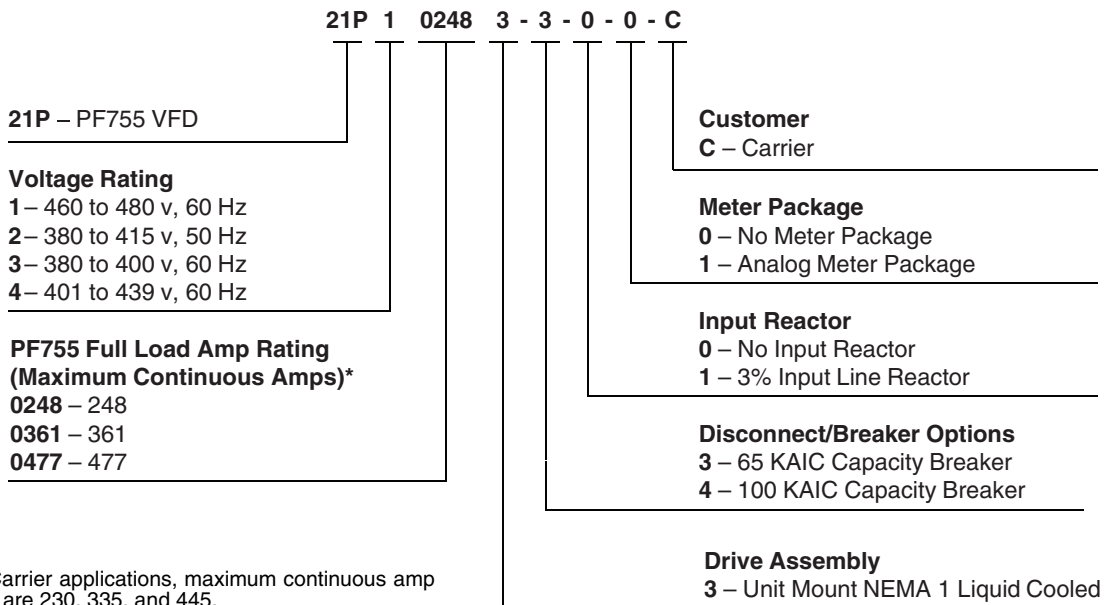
21P 1 0248 3 - 3 - 0 - 0 - C

21P – PF755 VFD

Voltage Rating
1 – 460 to 480 v, 60 Hz
2 – 380 to 415 v, 50 Hz
3 – 380 to 400 v, 60 Hz
4 – 401 to 439 v, 60 Hz

PF755 Full Load Amp Rating (Maximum Continuous Amps)*
0248 – 248
0361 – 361
0477 – 477

Customer
C – Carrier

Meter Package
0 – No Meter Package
1 – Analog Meter Package

Input Reactor
0 – No Input Reactor
1 – 3% Input Line Reactor

Disconnect/Breaker Options
3 – 65 KAIC Capacity Breaker
4 – 100 KAIC Capacity Breaker

Drive Assembly
3 – Unit Mount NEMA 1 Liquid Cooled

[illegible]Carrier applications, maximum continuous amp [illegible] are 230, 335, and 445.